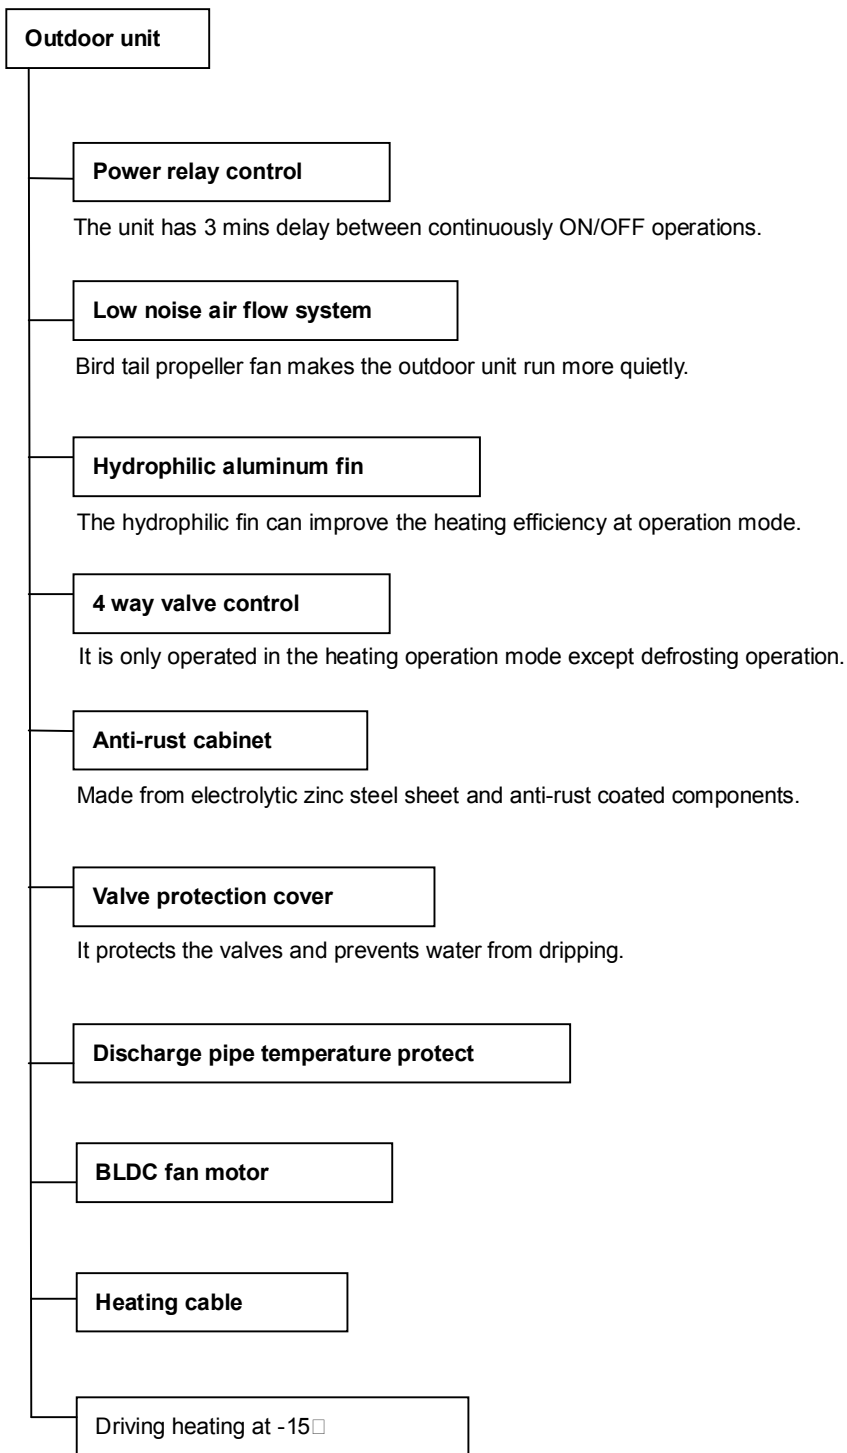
Outdoor unit

Power relay control

The unit has 3 mins delay between continuously ON/OFF operations.

Low noise air flow system

Bird tail propeller fan makes the outdoor unit run more quietly.

Hydrophilic aluminum fin

The hydrophilic fin can improve the heating efficiency at operation mode.

4 way valve control

It is only operated in the heating operation mode except defrosting operation.

Anti-rust cabinet

Made from electrolytic zinc steel sheet and anti-rust coated components.

Valve protection cover

It protects the valves and prevents water from dripping.

Discharge pipe temperature protect

BLDC fan motor

Heating cable

Driving heating at -15□